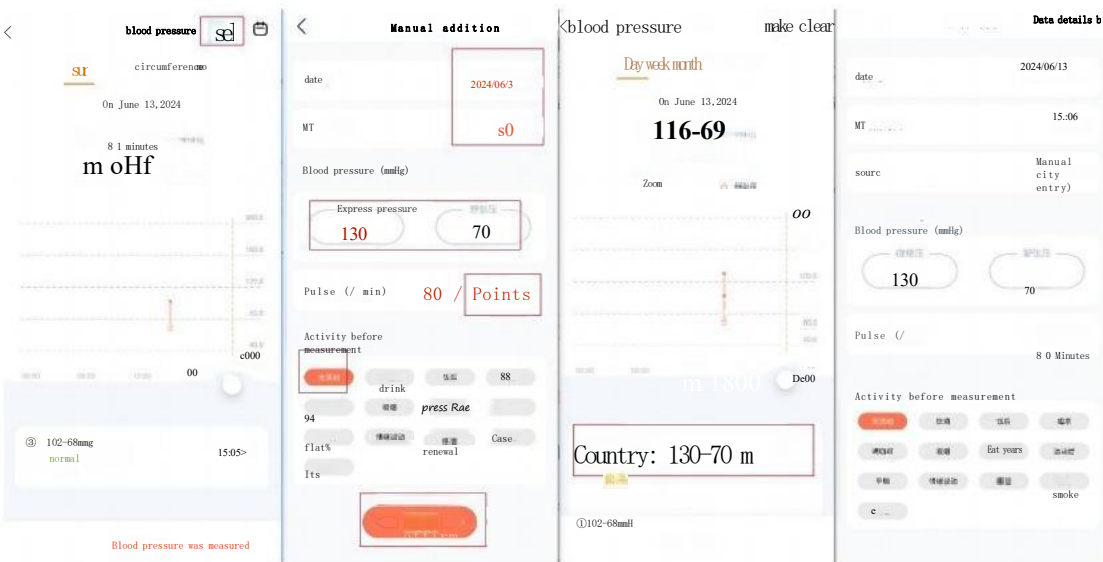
<

blood pressure sel

su circumferenemo

On June 13,2024

8 1 minutes

m oHf

c000

00

③ 102-68mmg

normal

15:05>

Blood pressure was measured

<

Manual addition

date

2024/06/3

MT

s0

Blood pressure (mmHg)

Express pressure

130

70

Pulse (/ min)

80 / Points

Activity before measurement

drink

88

94

press Rae

flat%

Case

renewal

Its

<blood pressure

make clear

Day week month

On June 13,2024

116-69

Zoom

oo

m 1800

De00

Country: 130-70 m

①102-68mmH

Data details b

date

2024/06/13

MT

15.:06

sourc

Manual city entry)

Blood pressure (mmHg)

130

70

Pulse (/

8 0 Minutes

Activity before measurement

Eat years

smoke

c